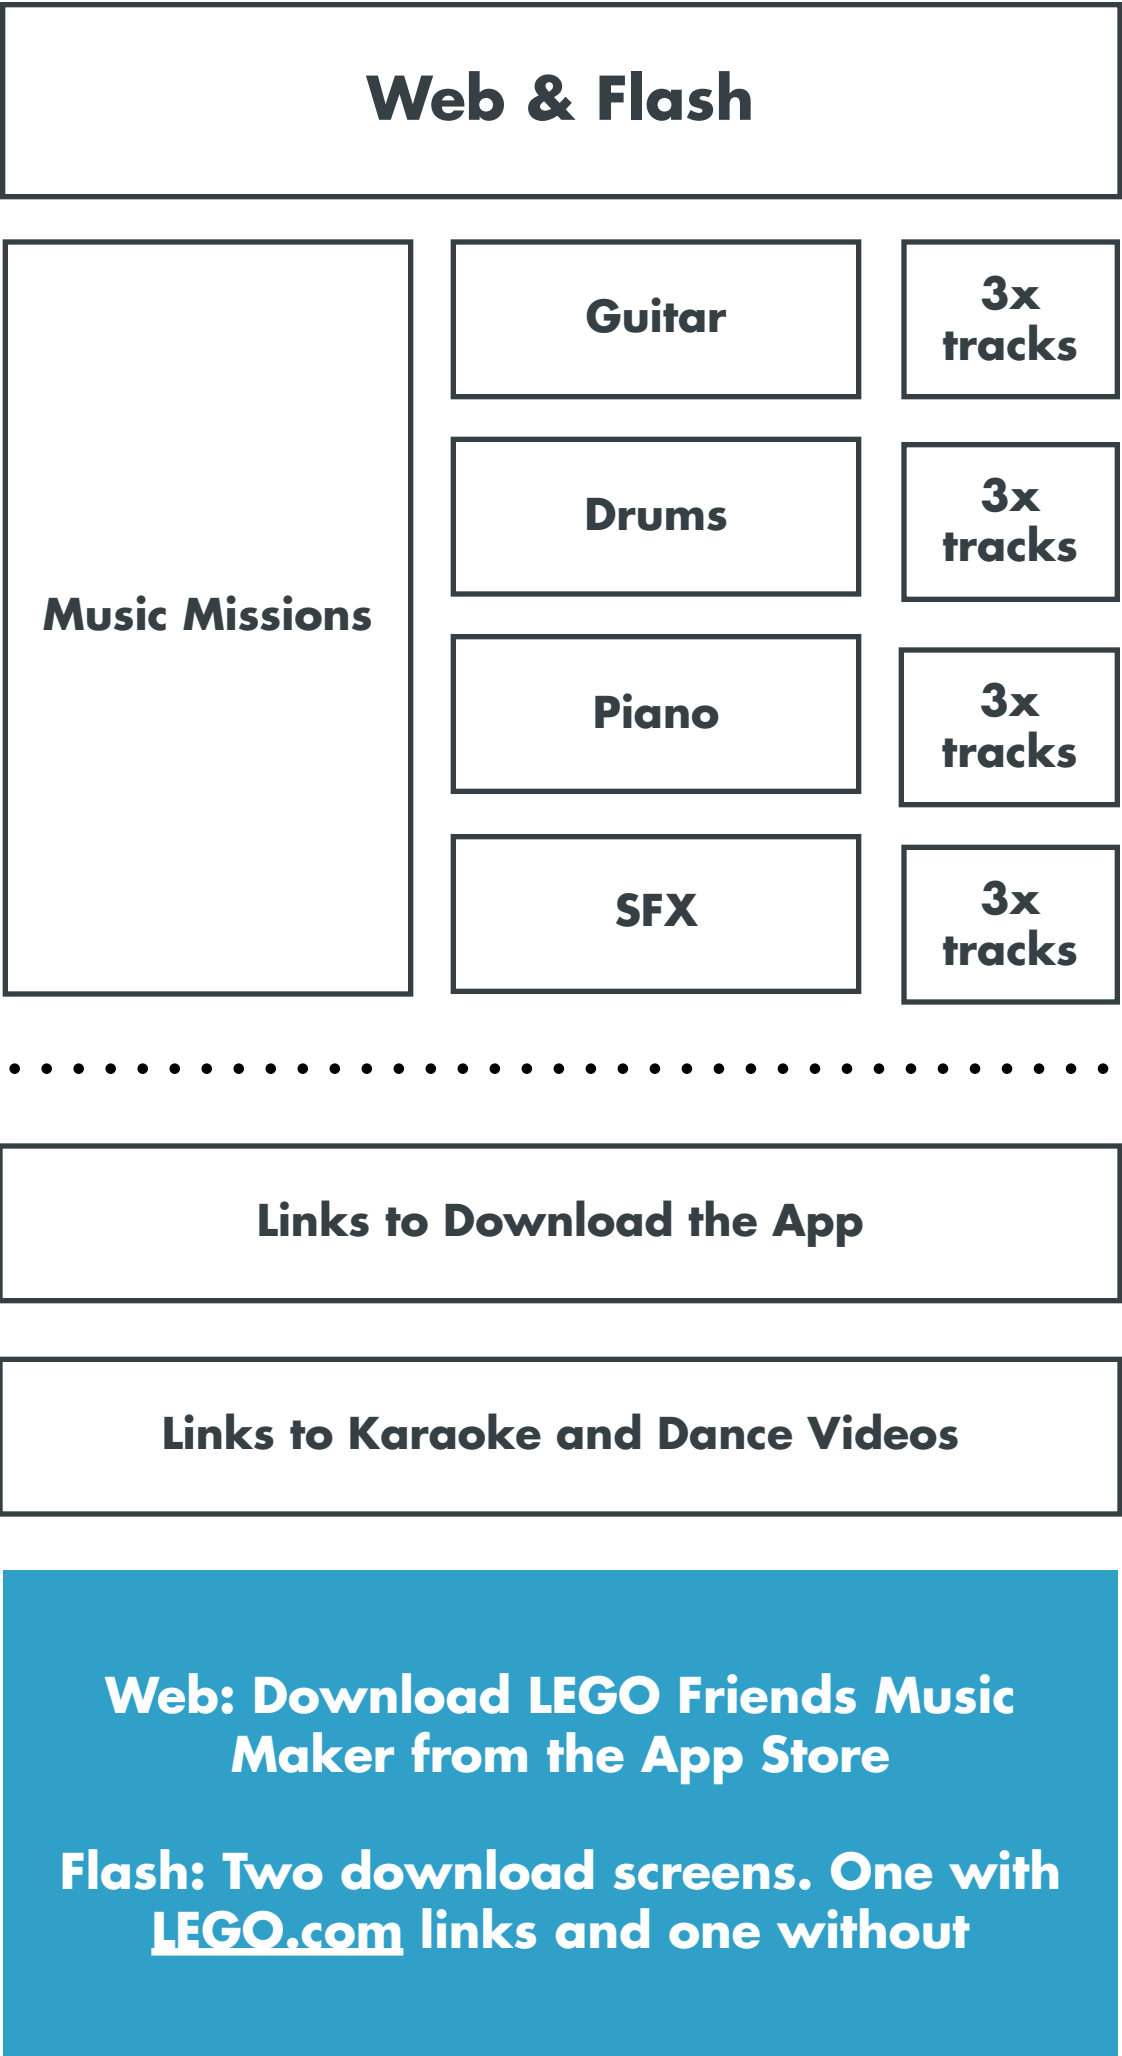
Web & Flash

Music Missions

Guitar

3x tracks

Drums

3x tracks

Piano

3x tracks

SFX

3x tracks

Links to Download the App

Links to Karaoke and Dance Videos

Web: Download LEGO Friends Music Maker from the App Store

Flash: Two download screens. One with LEGO.com links and one without